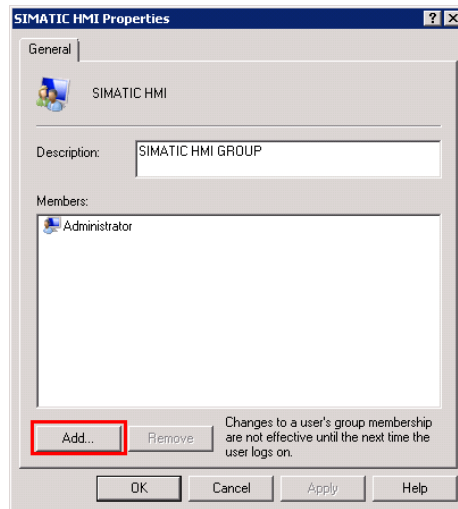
SIMATIC HMI Properties

?

X

General

SIMATIC HMI

Description: SIMATIC HMI GROUP

Members:

Administrator

Add...

Remove

Changes to a user's group membership are not effective until the next time the user logs on.

OK

Cancel

Apply

Help